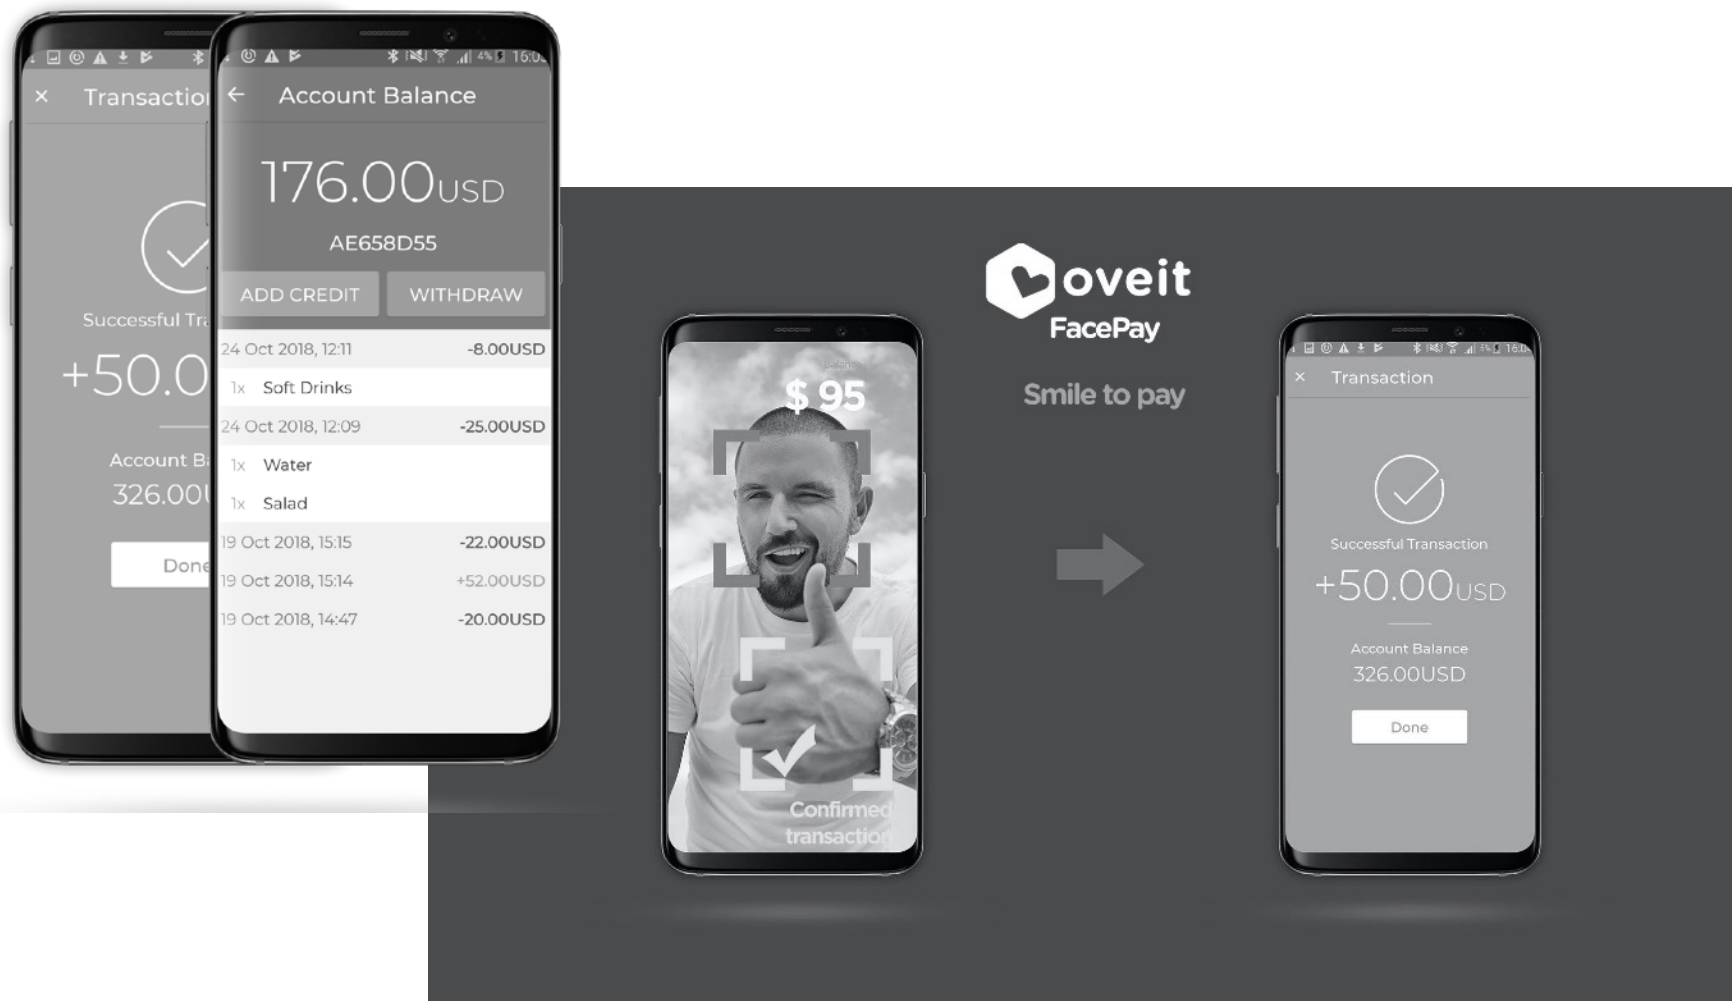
× Transactio

Successful Tr

+50.0

Account B

326.00

Done

16:0

← Account Balance

176.00USD

AE658D55

ADD CREDIT

WITHDRAW

| 24 Oct 2018, 12:11 | -8.00USD |
|---|---|
| 1x Soft Drinks | |
| 24 Oct 2018, 12:09 | -25.00USD |
| 1x Water | |
| 1x Salad | |
| 19 Oct 2018, 15:15 | -22.00USD |
| 19 Oct 2018, 15:14 | +52.00USD |
| 19 Oct 2018, 14:47 | -20.00USD |

oveit
FacePay

Smile to pay

Balance
$ 95

Confirmed
transaction

16:0

× Transaction

Successful Transaction

+50.00USD

Account Balance
326.00USD

Done